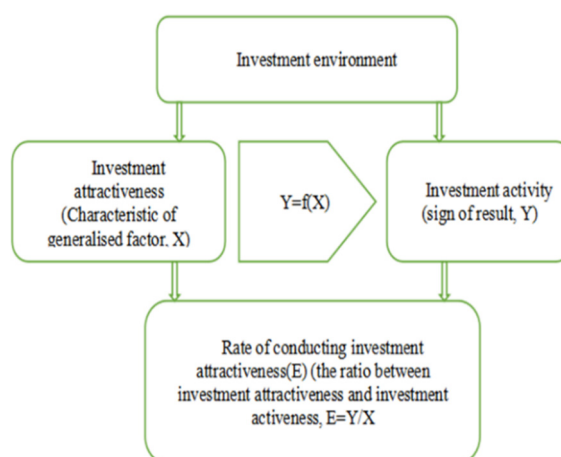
Investment environment

Investment attractiveness (Characteristic of generalised factor, X)

$Y=f(X)$

Investment activity (sign of result, Y)

Rate of conducting investment attractiveness(E) (the ratio between investment attractiveness and investment activeness, $E=Y/X$